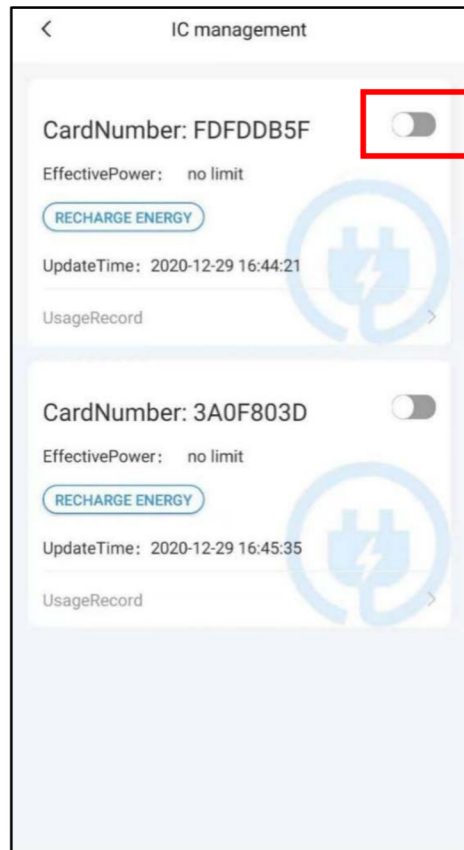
<

IC management

CardNumber: FDFDDB5F

EffectivePower: no limit

RECHARGE ENERGY

UpdateTime: 2020-12-29 16:44:21

UsageRecord

CardNumber: 3A0F803D

EffectivePower: no limit

RECHARGE ENERGY

UpdateTime: 2020-12-29 16:45:35

UsageRecord